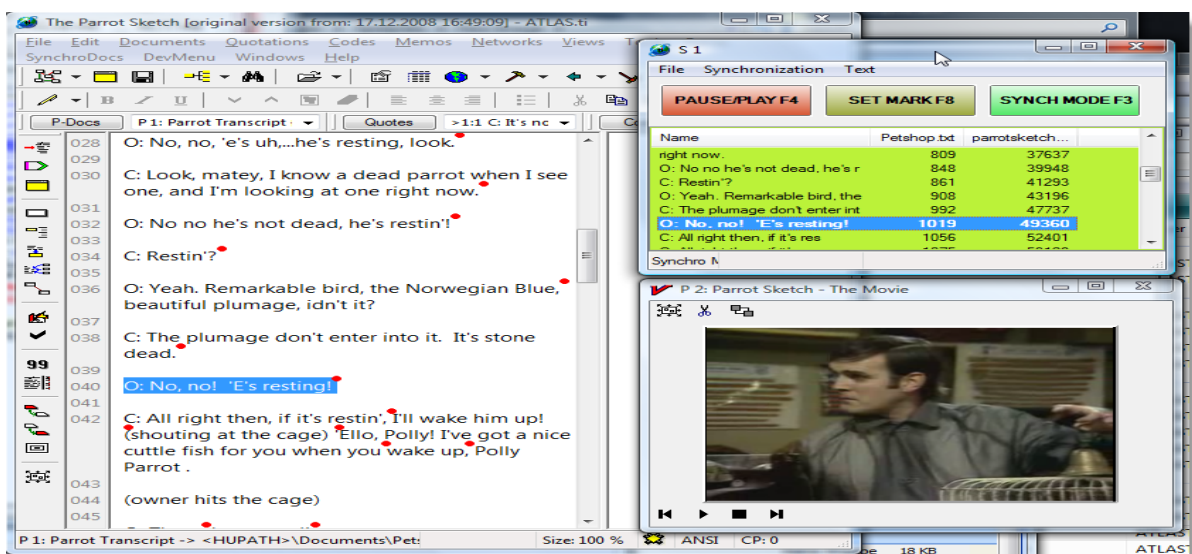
The Parrot Sketch [original version from: 17.12.2008 16:49:09] - ATLAS.ti

File Edit Documents Quotations Codes Memos Networks Views
SynchroDocs DevMenu Windows Help

P-Docs | P 1: Parrot Transcript | Quotes | >1:1 C: It's nc

028 O: No, no, 'e's uh,...he's resting, look.
029
030 C: Look, matey, I know a dead parrot when I see one, and I'm looking at one right now.
031
032 O: No no he's not dead, he's restin'!
033
034 C: Restin'?
035
036 O: Yeah. Remarkable bird, the Norwegian Blue, beautiful plumage, idn't it?
037
038 C: The plumage don't enter into it. It's stone dead.
039
040 O: No, no! 'E's resting!
041
042 C: All right then, if it's restin', I'll wake him up! (shouting at the cage) 'Ello, Polly! I've got a nice cuttle fish for you when you wake up, Polly Parrot .
043
044 (owner hits the cage)
045

P 1: Parrot Transcript -> <HUPATH>\Documents\Pet: Size: 100 % ANSI CP: 0

S 1
File Synchronization Text
PAUSE/PLAY F4 | SET MARK F8 | SYNCH MODE F3

| Name | Petshop.txt | parrotsketch... |
|---|---|---|
| right now. | 809 | 37637 |
| O: No no he's not dead, he's r | 848 | 39948 |
| C: Restin'? | 861 | 41293 |
| O: Yeah. Remarkable bird, the | 908 | 43196 |
| C: The plumage don't enter int | 992 | 47737 |
| O: No, no! 'E's resting! | 1019 | 49360 |
| C: All right then, if it's res | 1056 | 52401 |

Synchro M

P 2: Parrot Sketch - The Movie

18 KB
ATLAS